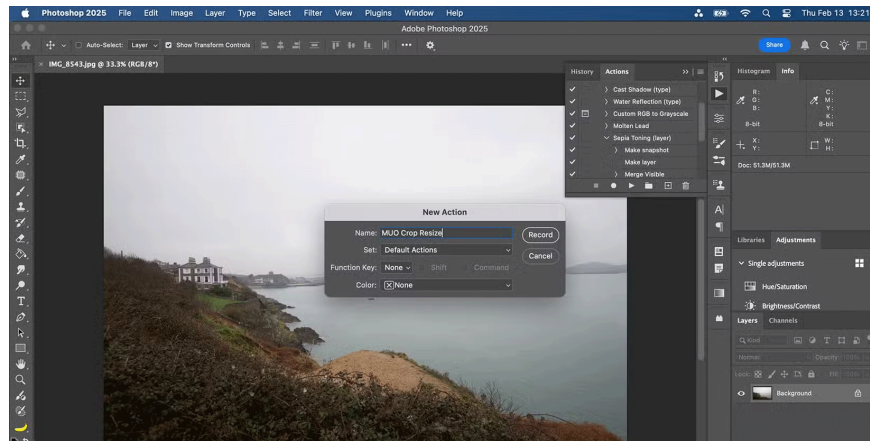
Photoshop 2025 File Edit Image Layer Type Select Filter View Plugins Window Help

Thu Feb 13 13:21

Adobe Photoshop 2025

Auto-Select: Layer Show Transform Controls

Share

IMG_8543.jpg @ 33.3% (RGB/8*)

History Actions

Cast Shadow (type)
Water Reflection (type)
Custom RGB to Grayscale
Molten Lead
Sepia Toning (layer)
Make snapshot
Make layer
Merge Visible

Histogram Info

R:
G:
B:

C:
M:
Y:
K:

8-bit 8-bit

X:
Y:

W:
H:

Doc: 51.3M/51.3M

New Action

Name: MUO Crop Resize
Set: Default Actions
Function Key: None Shift Command
Color: None

Record
Cancel

Libraries Adjustments

Single adjustments

Hue/Saturation
Brightness/Contrast

Layers Channels

Q Kind

Normal Opacity: 100%

Lock: Fill: 100%

Background